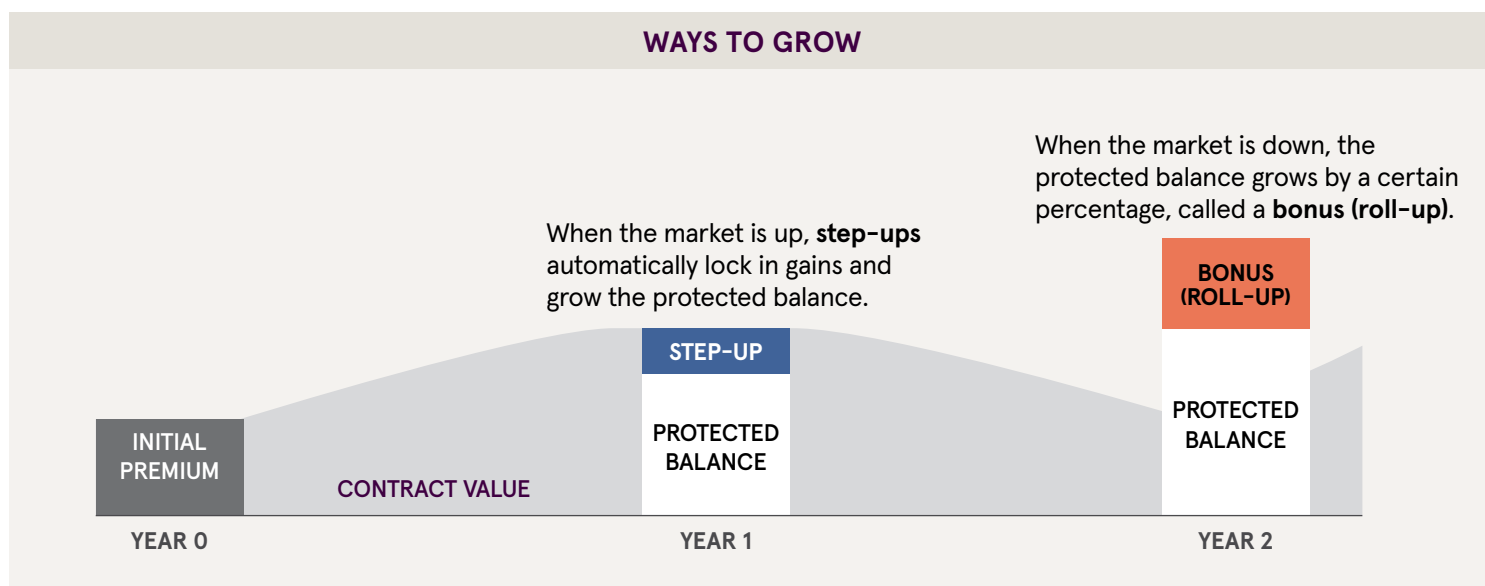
WAYS TO GROW

When the market is down, the protected balance grows by a certain percentage, called a **bonus (roll-up)**.

When the market is up, **step-ups** automatically lock in gains and grow the protected balance.

BONUS (ROLL-UP)

STEP-UP

INITIAL PREMIUM

PROTECTED BALANCE

PROTECTED BALANCE

CONTRACT VALUE

YEAR 0

YEAR 1

YEAR 2